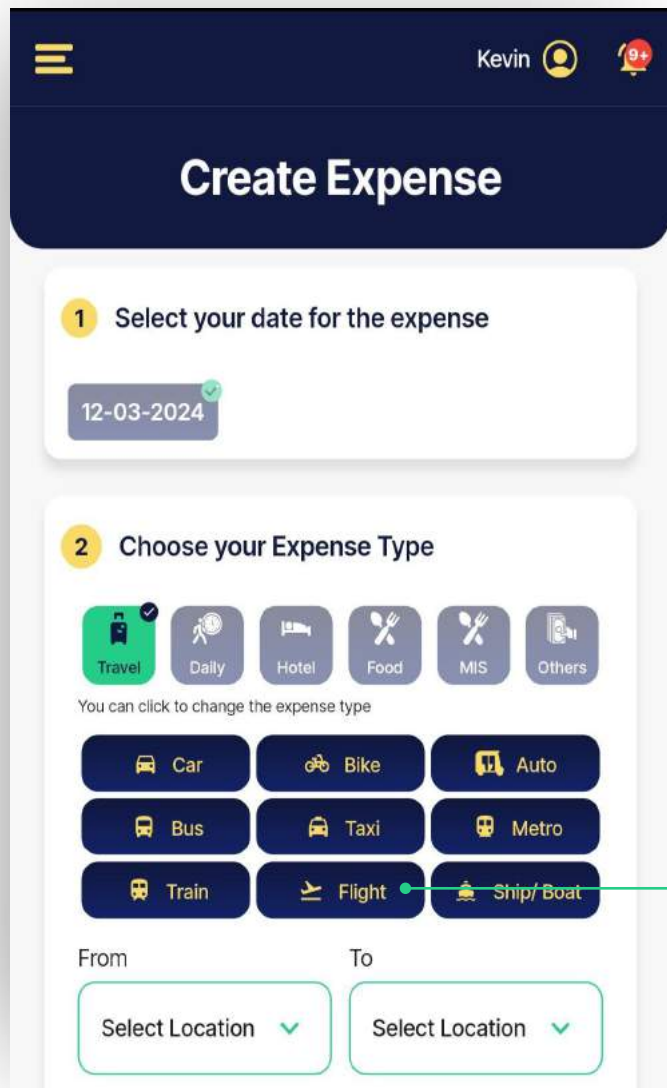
Kevin 9+

Create Expense

1 Select your date for the expense

12-03-2024

2 Choose your Expense Type

Travel Daily Hotel Food MIS Others

You can click to change the expense type

Car Bike Auto

Bus Taxi Metro

Train Flight Ship/ Boat

From To

Select Location Select Location